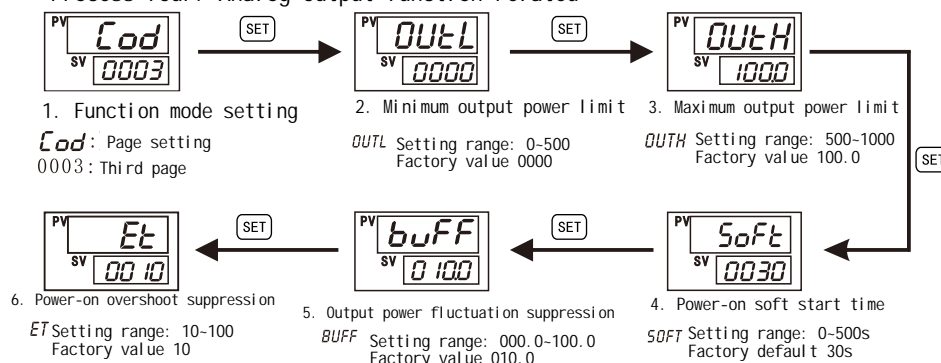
Process four: Analog output function related

PV Cod SV 0003

SET

PV OUtL SV 0000

SET

PV OUtH SV 100.0

1. Function mode setting

Cod: Page setting

0003: Third page

2. Minimum output power limit

OUTL Setting range: 0~500 Factory value 0000

3. Maximum output power limit

OUTH Setting range: 500~1000 Factory value 100.0

SET

PV Et SV 0010

SET

PV buFF SV 010.0

SET

PV SoFt SV 0030

6. Power-on overshoot suppression

ET Setting range: 10~100 Factory value 10

5. Output power fluctuation suppression

BUFF Setting range: 000.0~100.0 Factory value 010.0

4. Power-on soft start time

SOFT Setting range: 0~500s Factory default 30s